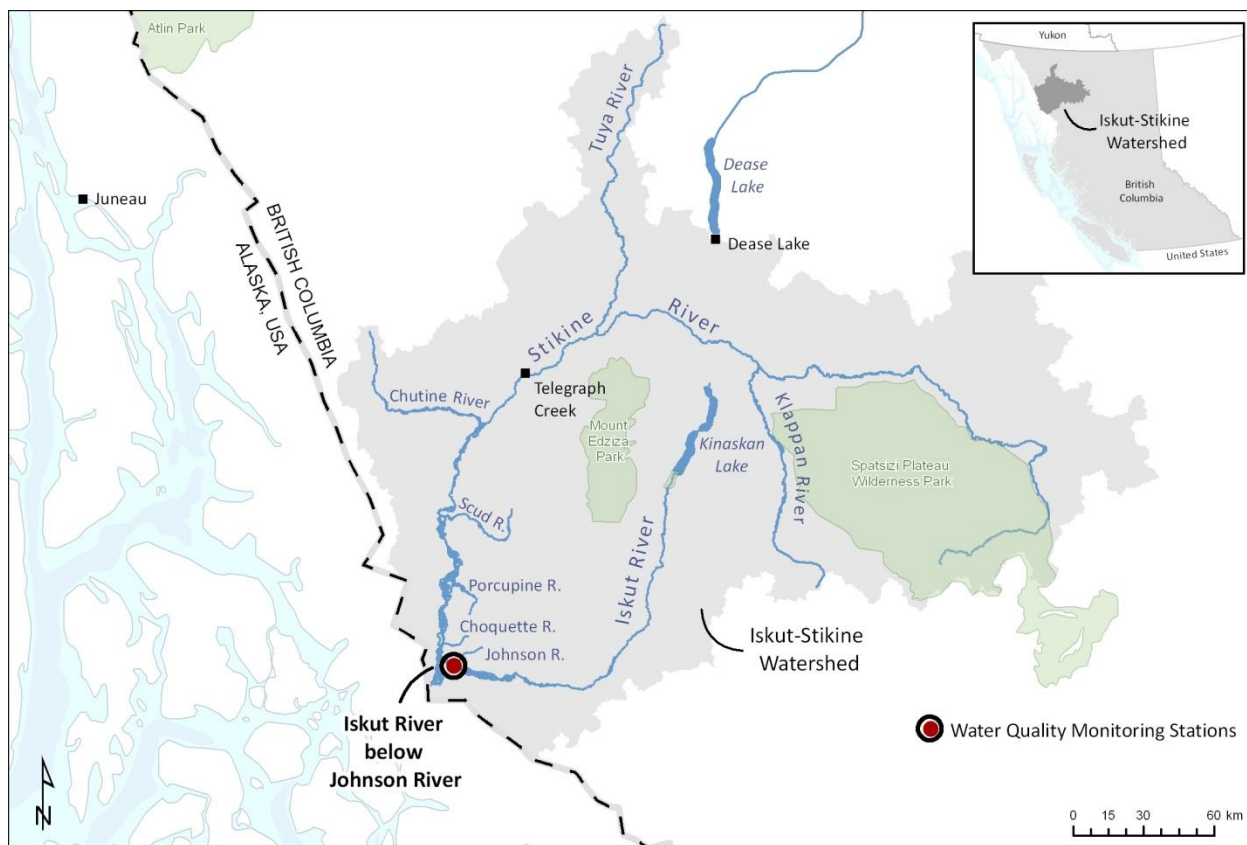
Atlin Park

Yukon

Iskut-Stikine Watershed

British Columbia

United States

Juneau

BRITISH COLUMBIA

ALASKA, USA

Tuya River

Dease Lake

Dease Lake

Stikine River

Chutine River

Telegraph Creek

Mount Edziza Park

Kinaskan Lake

Klappan River

Spatsizi Plateau Wilderness Park

Scud R.

Porcupine R.

Choquette R.

Johnson R.

Iskut River

Iskut-Stikine Watershed

Iskut River below Johnson River

Water Quality Monitoring Stations

N

0 15 30 60 km